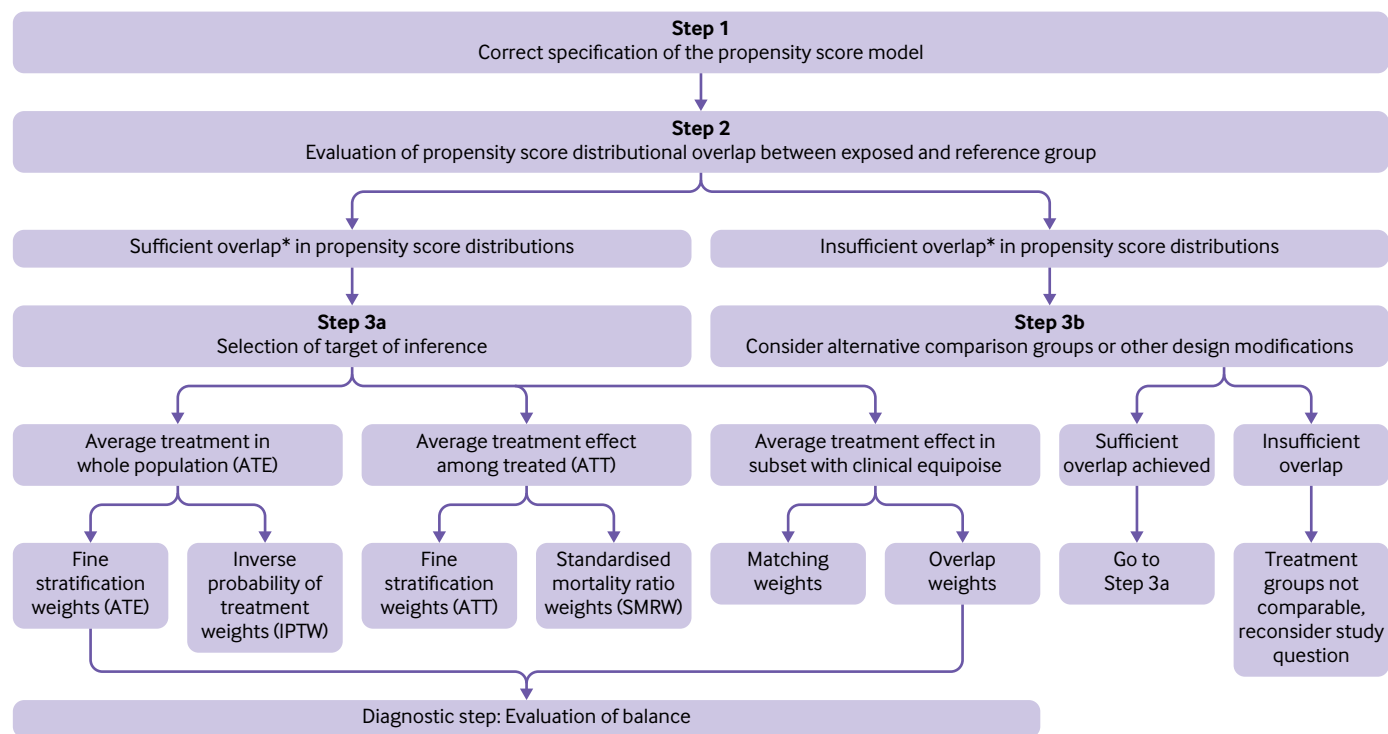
**Step 1**
Correct specification of the propensity score model

**Step 2**
Evaluation of propensity score distributional overlap between exposed and reference group

Sufficient overlap* in propensity score distributions

Insufficient overlap* in propensity score distributions

**Step 3a**
Selection of target of inference

**Step 3b**
Consider alternative comparison groups or other design modifications

Average treatment in whole population (ATE)

Average treatment effect among treated (ATT)

Average treatment effect in subset with clinical equipoise

Sufficient overlap achieved

Insufficient overlap

Fine stratification weights (ATE)

Inverse probability of treatment weights (IPTW)

Fine stratification weights (ATT)

Standardised mortality ratio weights (SMRW)

Matching weights

Overlap weights

Go to Step 3a

Treatment groups not comparable, reconsider study question

Diagnostic step: Evaluation of balance